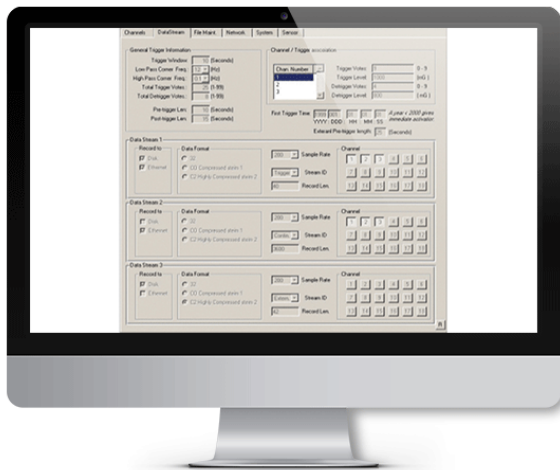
Channels | DataStream | File Maint. | Network | System | Sensor

General Trigger Information
Trigger Window: 10 (Seconds)
Low Pass Corner Freq.: 12 (Hz)
High Pass Corner Freq.: 0.1 (Hz)
Total Trigger Votes: 25 (1-99)
Total Detrigger Votes: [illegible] (1-99)
Pre-trigger Len.: 10 (Seconds)
Post-trigger Len.: 15 (Seconds)

Channel / Trigger association
Chan. Number
1
2
3
Trigger Votes: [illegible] 0 - 9
Trigger Level: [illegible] (mG)
Detrigger Votes: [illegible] 0 - 9
Detrigger Level: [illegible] (mG)

Post Trigger Time: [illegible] YYYY : DDD : HH : MM : SS
4 year = 2000 gives immediate activation
Extend Pre-trigger length: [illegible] (Seconds)

Data Stream 1
Record to
Disk
Ethernet
Data Format
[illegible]
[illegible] Compressed steim 1
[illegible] Highly Compressed steim 2
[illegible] Sample Rate
Trigger Stream ID
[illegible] Record Len.
Channel
1 2 3 4 5 6
7 8 9 10 11 12
13 14 15 16 17 18

Data Stream 2
Record to
Disk
Ethernet
Data Format
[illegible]
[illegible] Compressed steim 1
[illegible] Highly Compressed steim 2
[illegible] Sample Rate
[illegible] Stream ID
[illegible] Record Len.
Channel
1 2 3 4 5 6
7 8 9 10 11 12
13 14 15 16 17 18

Data Stream 3
Record to
Disk
Ethernet
Data Format
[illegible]
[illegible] Compressed steim 1
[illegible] Highly Compressed steim 2
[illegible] Sample Rate
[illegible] Stream ID
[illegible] Record Len.
Channel
1 2 3 4 5 6
7 8 9 10 11 12
13 14 15 16 17 18